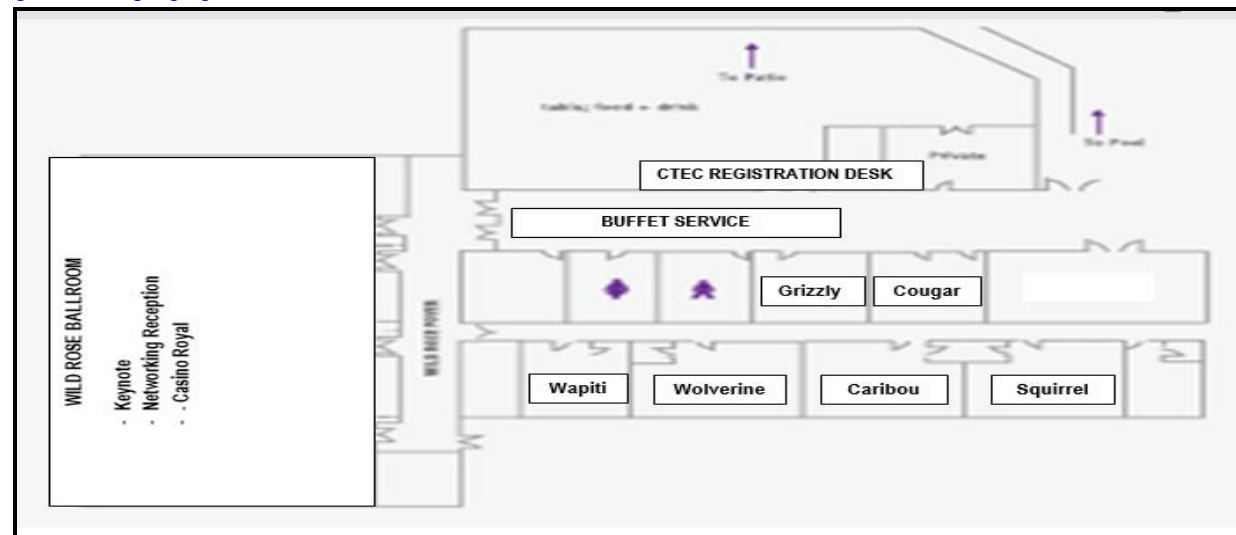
To Patio

Tables food + drink

Private

To Pool

CTEC REGISTRATION DESK

BUFFET SERVICE

WILD ROSE BALLROOM

- Keynote
- Networking Reception
- - Casino Royal

WILD ROSE FOYER

Grizzly

Cougar

Wapiti

Wolverine

Caribou

Squirrel